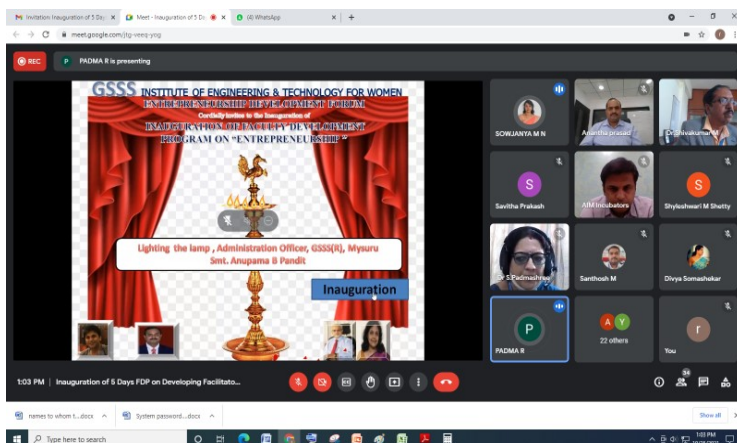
Invitation Inauguration of 5 Day ×
Meet - Inauguration of 5 Da ×
(4) WhatsApp ×
+
meet.google.com/jtg-veeq-yog

REC
P PADMA R is presenting

GSSS INSTITUTE OF ENGINEERING & TECHNOLOGY FOR WOMEN
ENTREPRENEURSHIP DEVELOPMENT FORUM
Cordially invites to the Inauguration of
INAUGURATION OF FACULTY DEVELOPMENT PROGRAM ON "ENTREPRENEURSHIP"

Lighting the lamp , Administration Officer, GSSS(R), Mysuru
Smt. Anupama B Pandit

Inauguration

SOWJANYA M N
Anantha prasad
Dr Shivakumar M
S
Savitha Prakash
AIM Incubators
S
Shyleshwari M Shetty
Dr S Padmashree
Santhosh M
Divya Somashekar
P
PADMA R
A Y
22 others
r
You

1:03 PM | Inauguration of 5 Days FDP on Developing Facilitato...

names to whom t....docx
System password....docx
Show all
Type here to search
1:03 PM